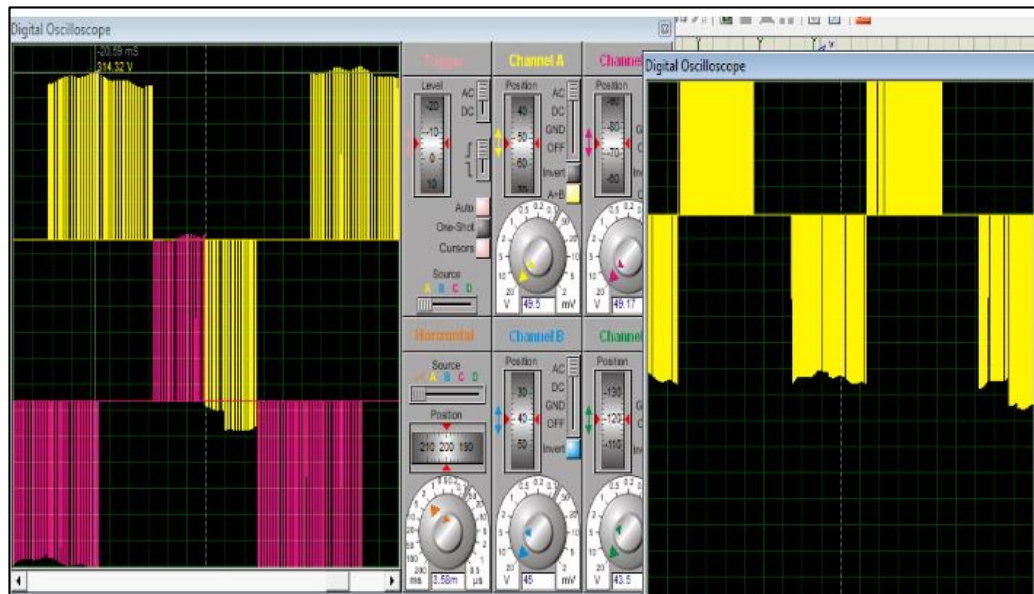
Digital Oscilloscope

-20.59 mS
314.32 V

Trigger
Level
-20
-10
0
10
AC
DC
Auto
One-Shot
Cursors
Source
A B C D

Channel A
Position
40
50
60
AC
DC
GND
OFF
Invert
A+B
V 49.5 mV

Channel
Position
-90
-80
-70
-60
V 49.17

Horizontal
Source
A B C D
Position
210 200 190
ms 3.58m µs

Channel B
Position
30
40
50
AC
DC
GND
OFF
Invert
V 45 mV

Channel
Position
-130
-120
-110
V 43.5

Digital Oscilloscope